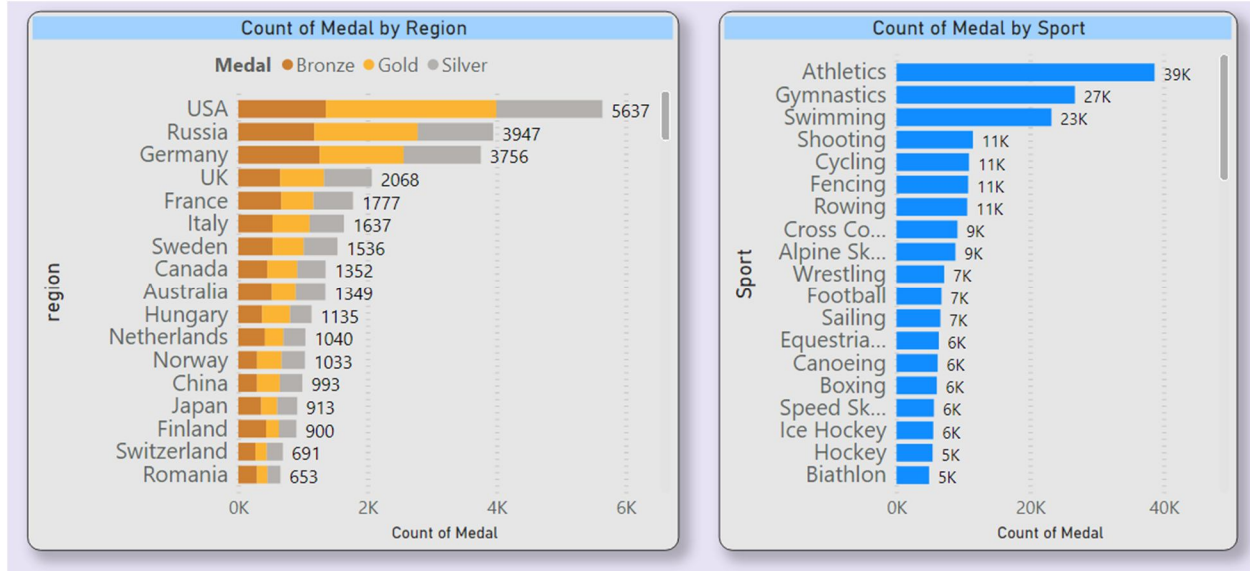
Count of Medal by Region

Medal Bronze Gold Silver

region

| region | Count of Medal |
|---|---|
| USA | 5637 |
| Russia | 3947 |
| Germany | 3756 |
| UK | 2068 |
| France | 1777 |
| Italy | 1637 |
| Sweden | 1536 |
| Canada | 1352 |
| Australia | 1349 |
| Hungary | 1135 |
| Netherlands | 1040 |
| Norway | 1033 |
| China | 993 |
| Japan | 913 |
| Finland | 900 |
| Switzerland | 691 |
| Romania | 653 |

0K 2K 4K 6K

Count of Medal

Count of Medal by Sport

Sport

| Sport | Count of Medal |
|---|---|
| Athletics | 39K |
| Gymnastics | 27K |
| Swimming | 23K |
| Shooting | 11K |
| Cycling | 11K |
| Fencing | 11K |
| Rowing | 11K |
| Cross Co... | 9K |
| Alpine Sk... | 9K |
| Wrestling | 7K |
| Football | 7K |
| Sailing | 7K |
| Equestria... | 6K |
| Canoeing | 6K |
| Boxing | 6K |
| Speed Sk... | 6K |
| Ice Hockey | 6K |
| Hockey | 5K |
| Biathlon | 5K |

0K 20K 40K

Count of Medal